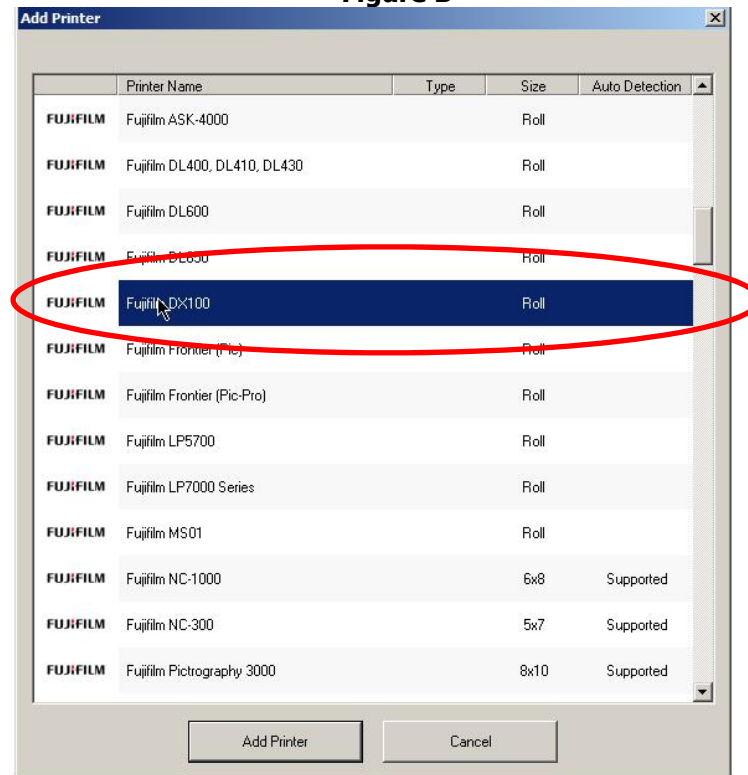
Figure B

Add Printer

| | Printer Name | Type | Size | Auto Detection |
|---|---|---|---|---|
| FUJIFILM | Fujifilm ASK-4000 | | Roll | |
| FUJIFILM | Fujifilm DL400, DL410, DL430 | | Roll | |
| FUJIFILM | Fujifilm DL600 | | Roll | |
| FUJIFILM | Fujifilm DL650 | | Roll | |
| FUJIFILM | Fujifilm DX100 | | Roll | |
| FUJIFILM | Fujifilm Frontier (Pic) | | Roll | |
| FUJIFILM | Fujifilm Frontier (Pic-Pro) | | Roll | |
| FUJIFILM | Fujifilm LP5700 | | Roll | |
| FUJIFILM | Fujifilm LP7000 Series | | Roll | |
| FUJIFILM | Fujifilm MS01 | | Roll | |
| FUJIFILM | Fujifilm NC-1000 | | 6x8 | Supported |
| FUJIFILM | Fujifilm NC-300 | | 5x7 | Supported |
| FUJIFILM | Fujifilm Pictrography 3000 | | 8x10 | Supported |

Add Printer

Cancel